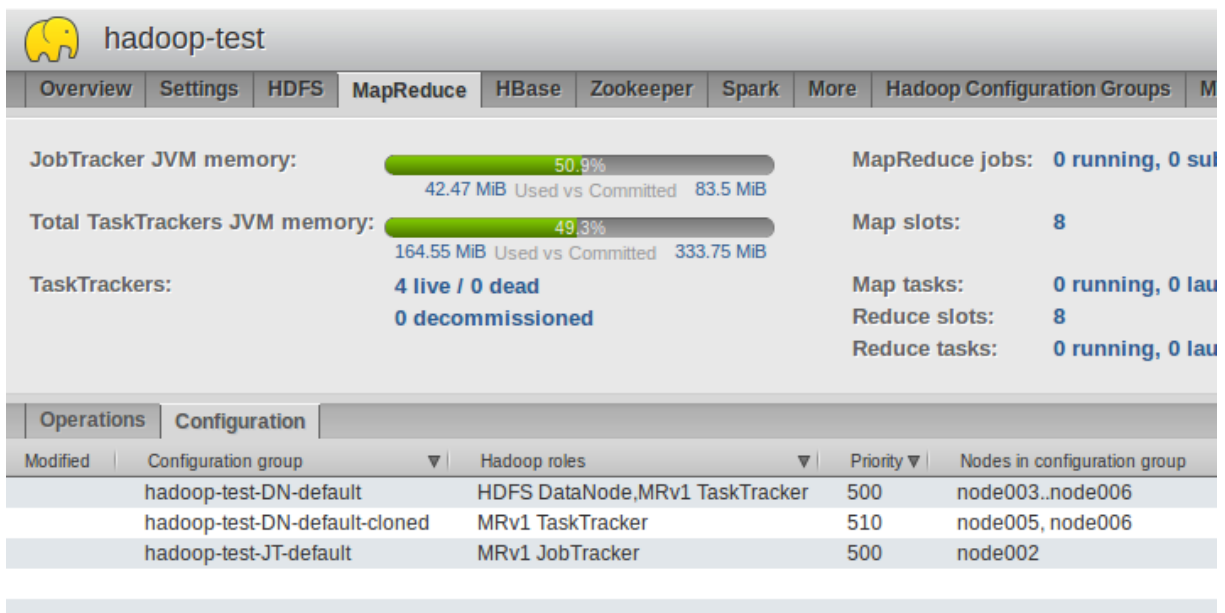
hadoop-test

Overview | Settings | HDFS | MapReduce | HBase | Zookeeper | Spark | More | Hadoop Configuration Groups | M

JobTracker JVM memory: 50.9% 42.47 MiB Used vs Committed 83.5 MiB

Total TaskTrackers JVM memory: 49.3% 164.55 MiB Used vs Committed 333.75 MiB

TaskTrackers: 4 live / 0 dead
0 decommissioned

MapReduce jobs: 0 running, 0 su

Map slots: 8

Map tasks: 0 running, 0 lau

Reduce slots: 8

Reduce tasks: 0 running, 0 lau

Operations | Configuration

| Modified | Configuration group | Hadoop roles | Priority | Nodes in configuration group |
|---|---|---|---|---|
| | hadoop-test-DN-default | HDFS DataNode,MRv1 TaskTracker | 500 | node003..node006 |
| | hadoop-test-DN-default-cloned | MRv1 TaskTracker | 510 | node005, node006 |
| | hadoop-test-JT-default | MRv1 JobTracker | 500 | node002 |